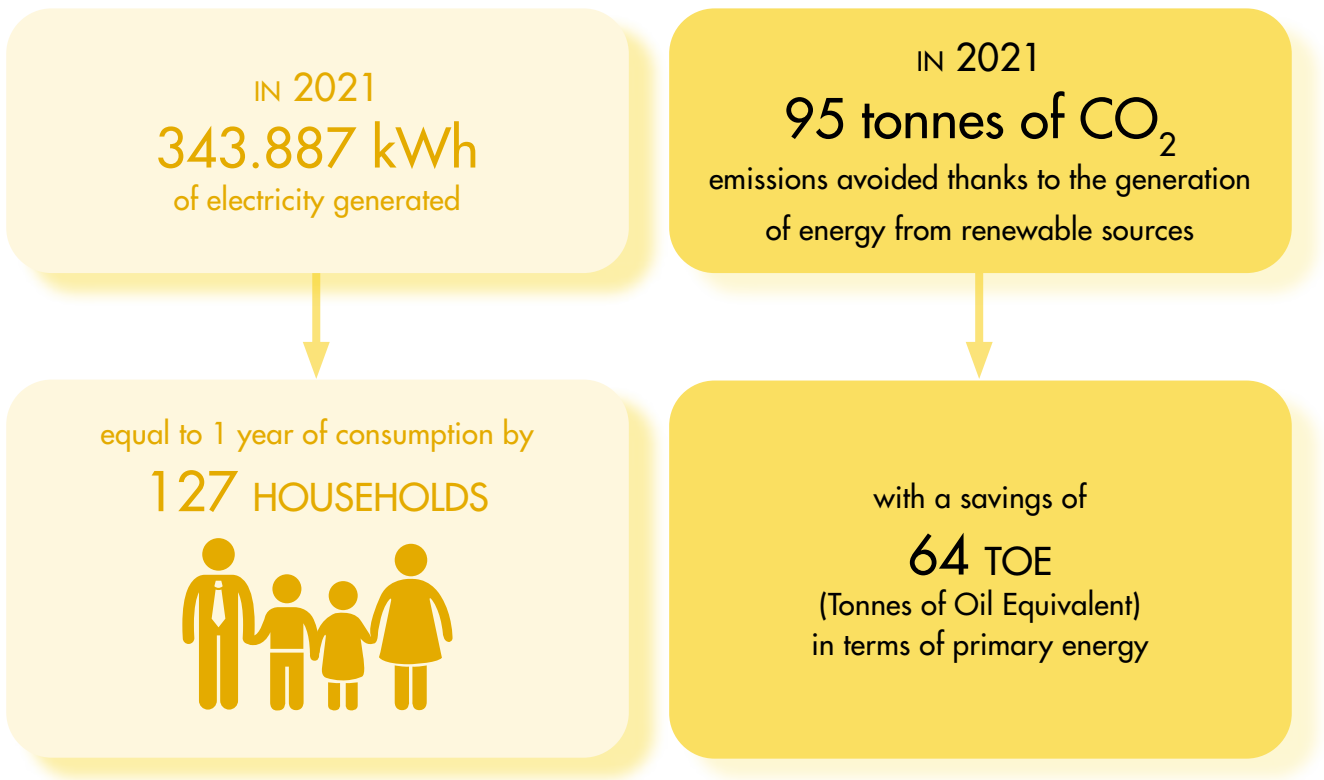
IN 2021
343.887 kWh
of electricity generated

IN 2021
95 tonnes of $CO_2$
emissions avoided thanks to the generation of energy from renewable sources

equal to 1 year of consumption by
127 HOUSEHOLDS

with a savings of
64 TOE
(Tonnes of Oil Equivalent)
in terms of primary energy